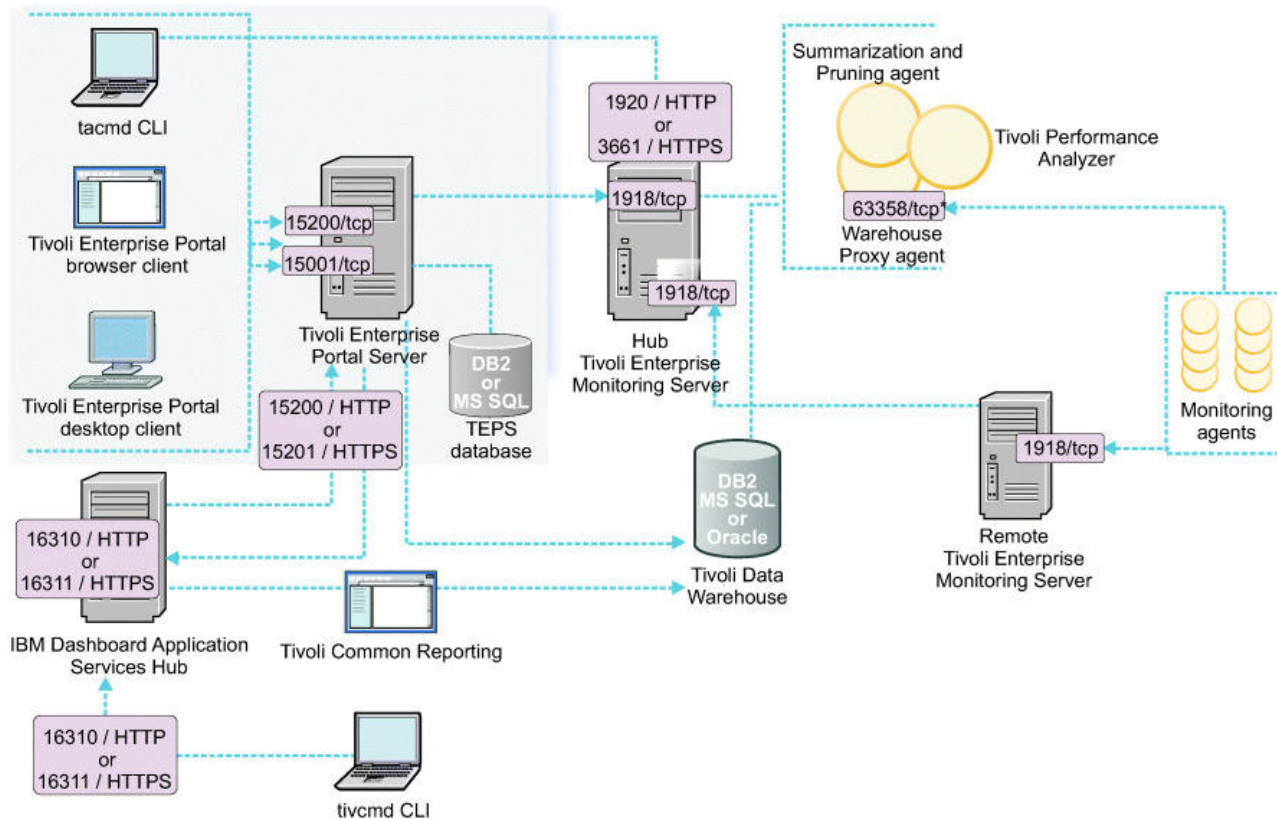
tacmd CLI

Tivoli Enterprise Portal browser client

Tivoli Enterprise Portal desktop client

15200/tcp

15001/tcp

Tivoli Enterprise Portal Server

DB2 or MS SQL

TEPS database

15200 / HTTP or 15201 / HTTPS

1920 / HTTP or 3661 / HTTPS

1918/tcp

1918/tcp

Hub Tivoli Enterprise Monitoring Server

Summarization and Pruning agent

Tivoli Performance Analyzer

63358/tcp*

Warehouse Proxy agent

Monitoring agents

1918/tcp

Remote Tivoli Enterprise Monitoring Server

DB2 MS SQL or Oracle

Tivoli Data Warehouse

16310 / HTTP or 16311 / HTTPS

IBM Dashboard Application Services Hub

Tivoli Common Reporting

16310 / HTTP or 16311 / HTTPS

tivcmd CLI